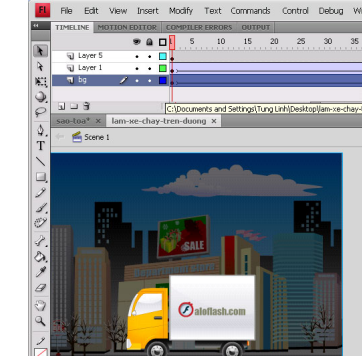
Fl File Edit View Insert Modify Text Commands Control Debug W

TIMELINE MOTION EDITOR COMPILER ERRORS OUTPUT

1 5 10 15 20 25 30 35

Layer 5
Layer 1
bg

C:\Documents and Settings\Tung Linh\Desktop\lam-xe-chay-

sao-toa* lam-xe-chay-tren-duong

Scene 1

SALE

aleflash.com